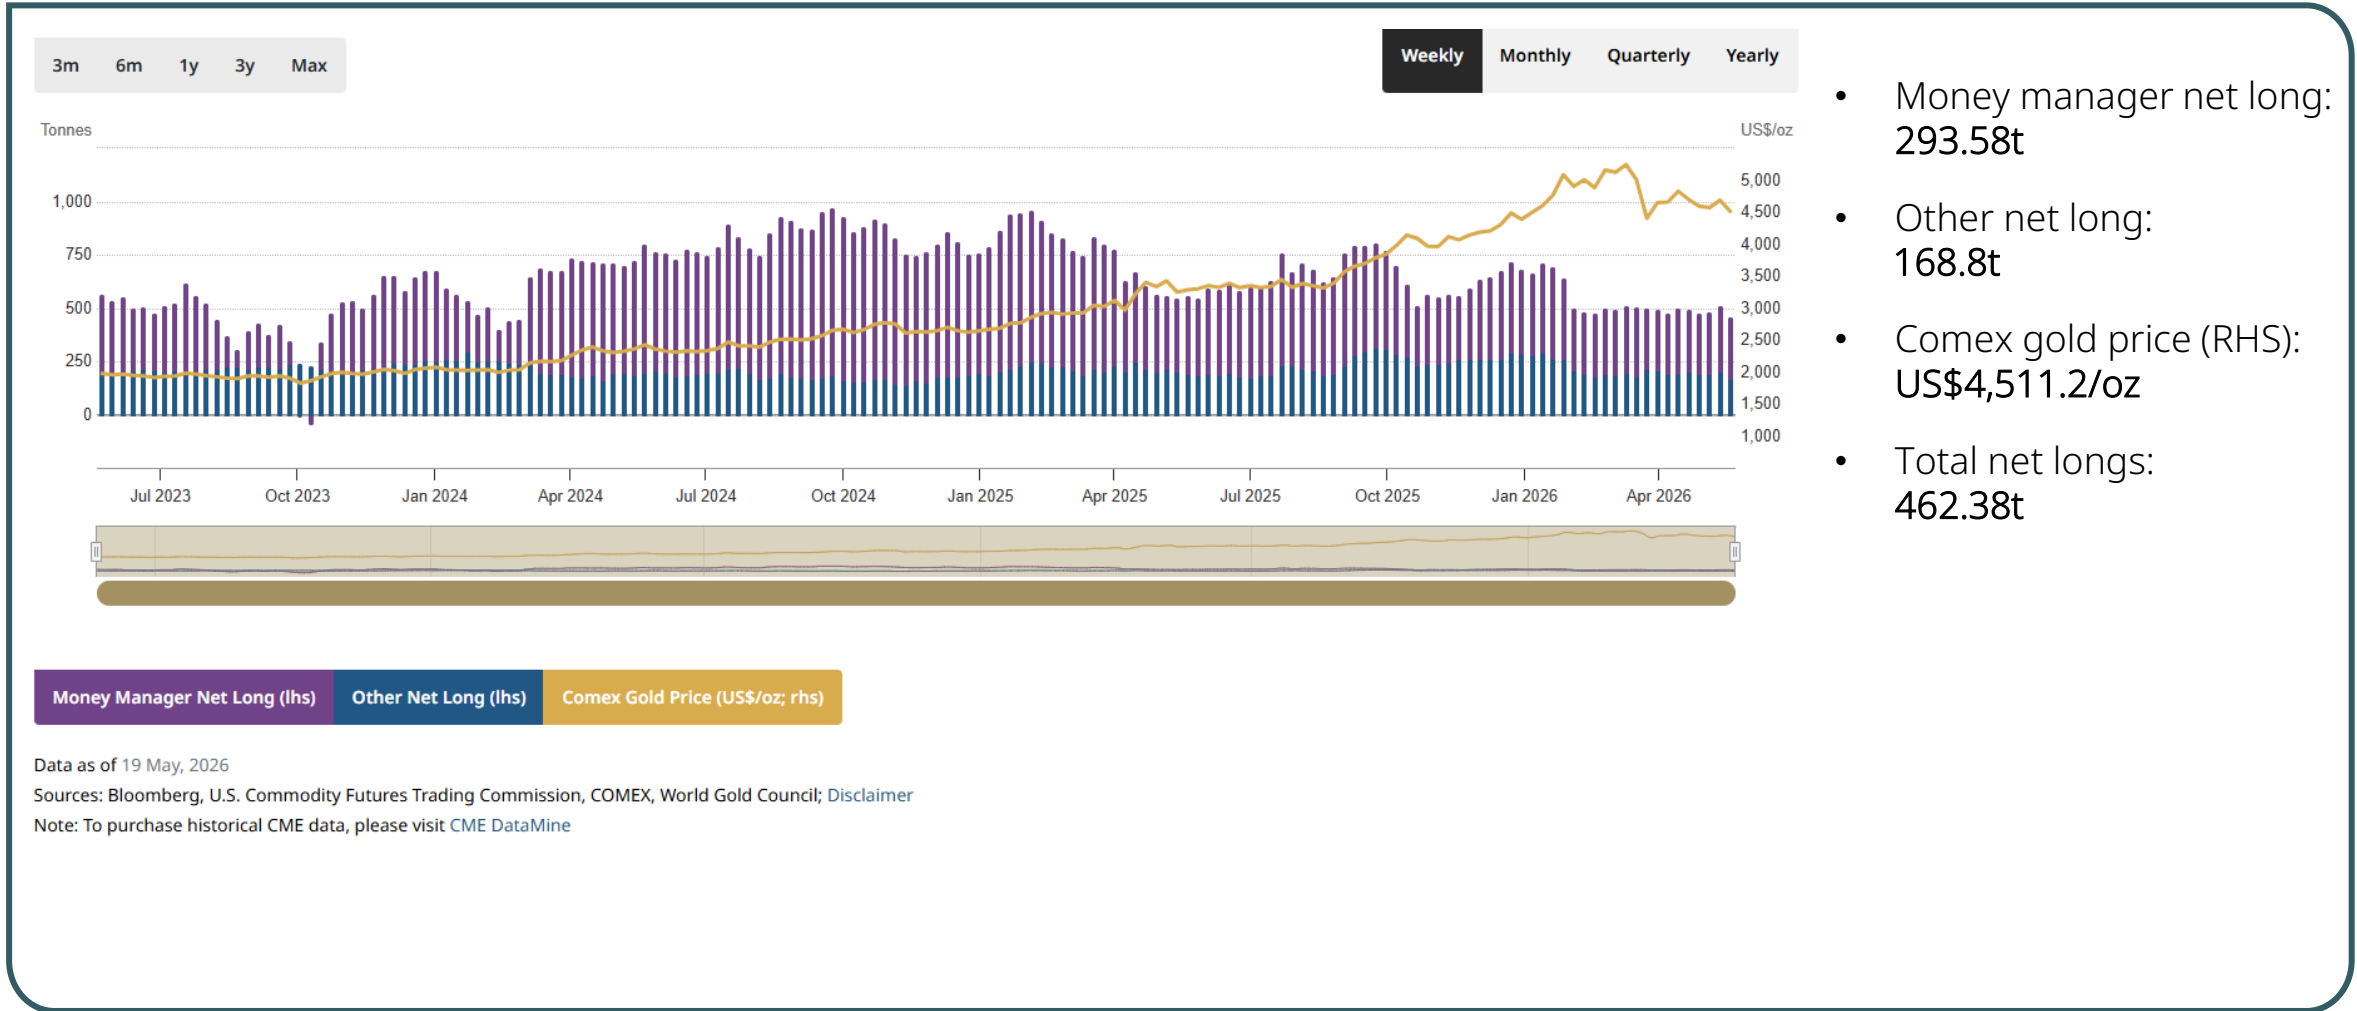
3m 6m 1y 3y Max

Weekly Monthly Quarterly Yearly

Tonnes

US$/oz

1,000
750
500
250
0

5,000
4,500
4,000
3,500
3,000
2,500
2,000
1,500
1,000

Jul 2023 Oct 2023 Jan 2024 Apr 2024 Jul 2024 Oct 2024 Jan 2025 Apr 2025 Jul 2025 Oct 2025 Jan 2026 Apr 2026

Money Manager Net Long (lhs) Other Net Long (lhs) Comex Gold Price (US$/oz; rhs)

Data as of 19 May, 2026

Sources: Bloomberg, U.S. Commodity Futures Trading Commission, COMEX, World Gold Council; Disclaimer

Note: To purchase historical CME data, please visit CME DataMine

- Money manager net long: 293.58t
- Other net long: 168.8t
- Comex gold price (RHS): US$4,511.2/oz
- Total net longs: 462.38t